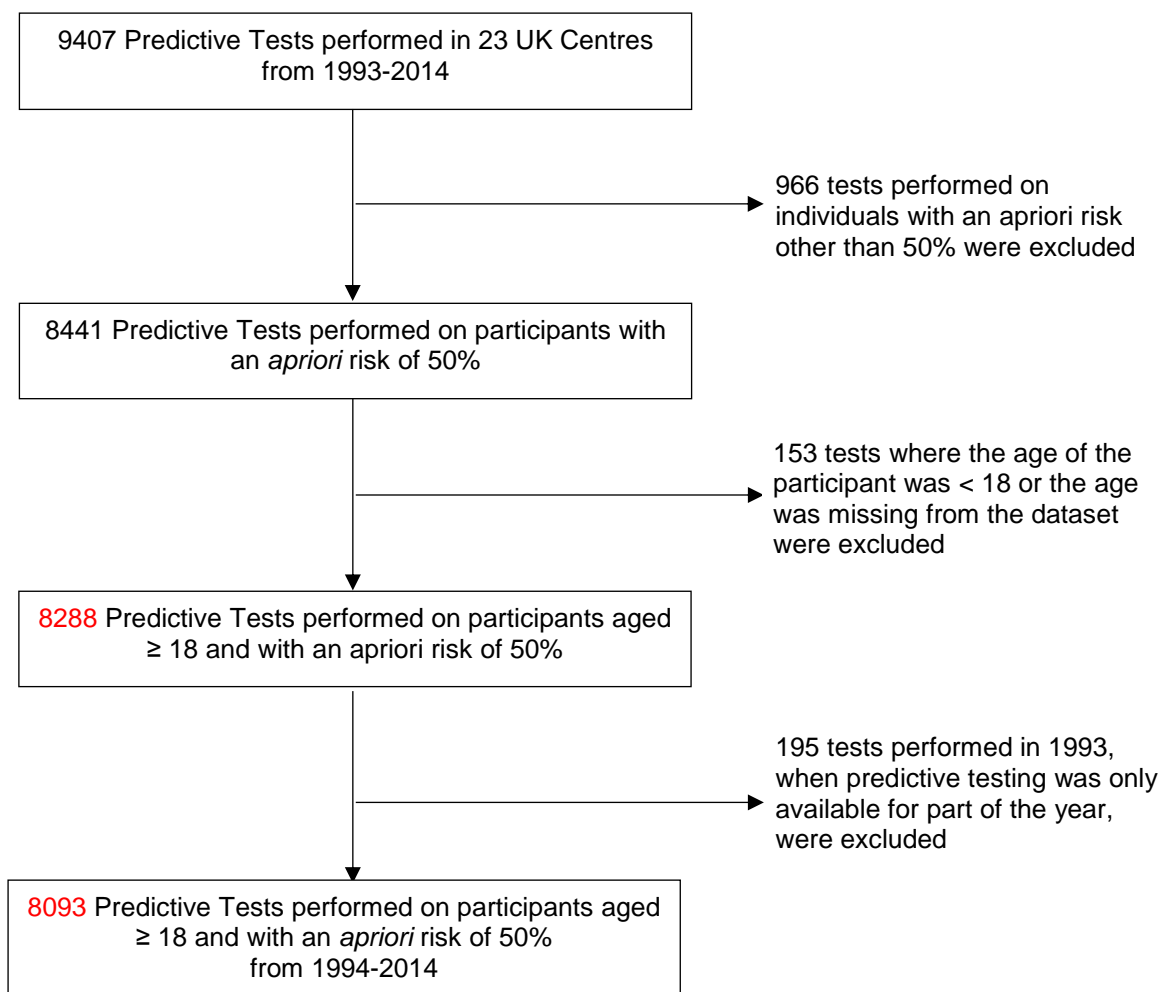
9407 Predictive Tests performed in 23 UK Centres from 1993-2014

966 tests performed on individuals with an apriori risk other than 50% were excluded

8441 Predictive Tests performed on participants with an *apriori* risk of 50%

153 tests where the age of the participant was < 18 or the age was missing from the dataset were excluded

8288 Predictive Tests performed on participants aged ≥ 18 and with an apriori risk of 50%

195 tests performed in 1993, when predictive testing was only available for part of the year, were excluded

8093 Predictive Tests performed on participants aged ≥ 18 and with an *apriori* risk of 50% from 1994-2014